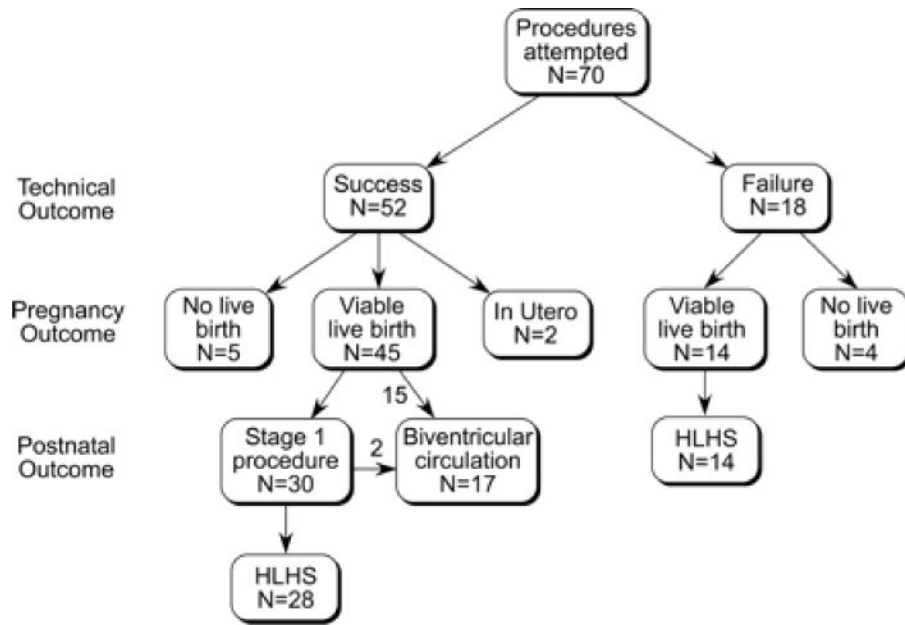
Procedures attempted
N=70

Technical Outcome

Success
N=52

Failure
N=18

Pregnancy Outcome

No live birth
N=5

Viable live birth
N=45

In Utero
N=2

Viable live birth
N=14

No live birth
N=4

15

Postnatal Outcome

Stage 1 procedure
N=30

2

Biventricular circulation
N=17

HLHS
N=14

HLHS
N=28